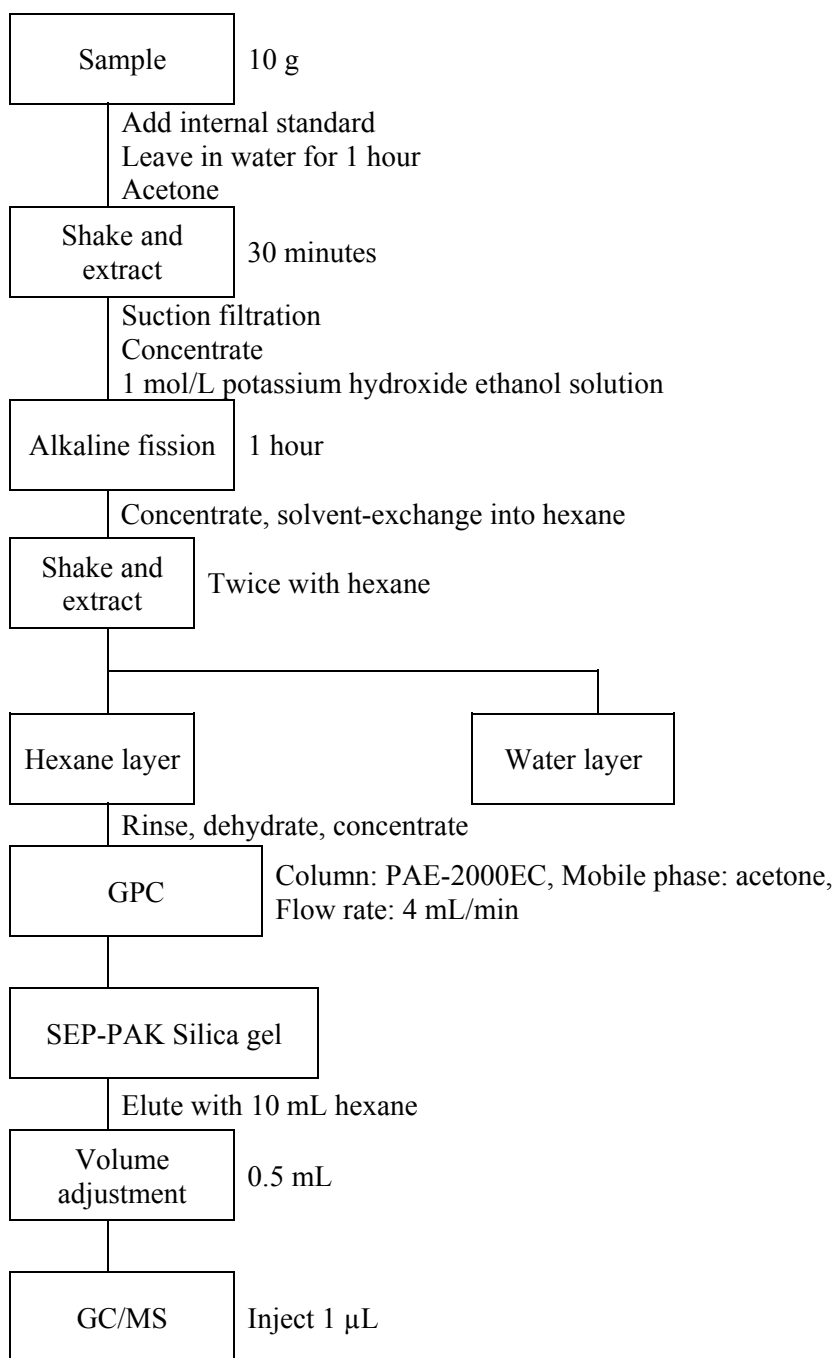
Sample
10 g

Add internal standard
Leave in water for 1 hour
Acetone

Shake and extract
30 minutes

Suction filtration
Concentrate
1 mol/L potassium hydroxide ethanol solution

Alkaline fission
1 hour

Concentrate, solvent-exchange into hexane

Shake and extract
Twice with hexane

Hexane layer

Water layer

Rinse, dehydrate, concentrate

GPC
Column: PAE-2000EC, Mobile phase: acetone, Flow rate: 4 mL/min

SEP-PAK Silica gel

Elute with 10 mL hexane

Volume adjustment
0.5 mL

GC/MS
Inject 1 μL